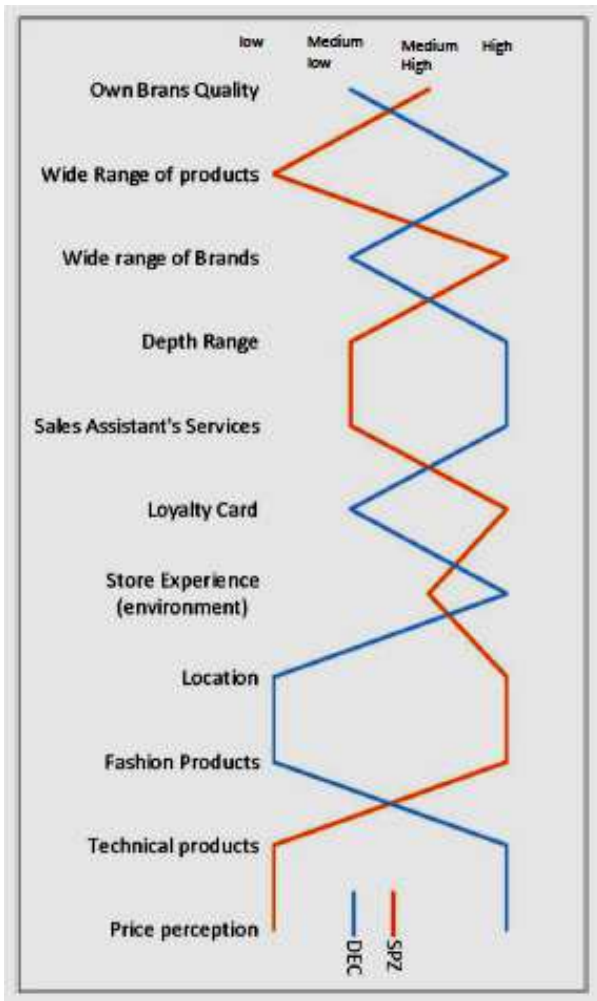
low
Medium low
Medium High
High

Own Brans Quality
Wide Range of products
Wide range of Brands
Depth Range
Sales Assistant's Services
Loyalty Card
Store Experience (environment)
Location
Fashion Products
Technical products
Price perception

DEC
SPZ